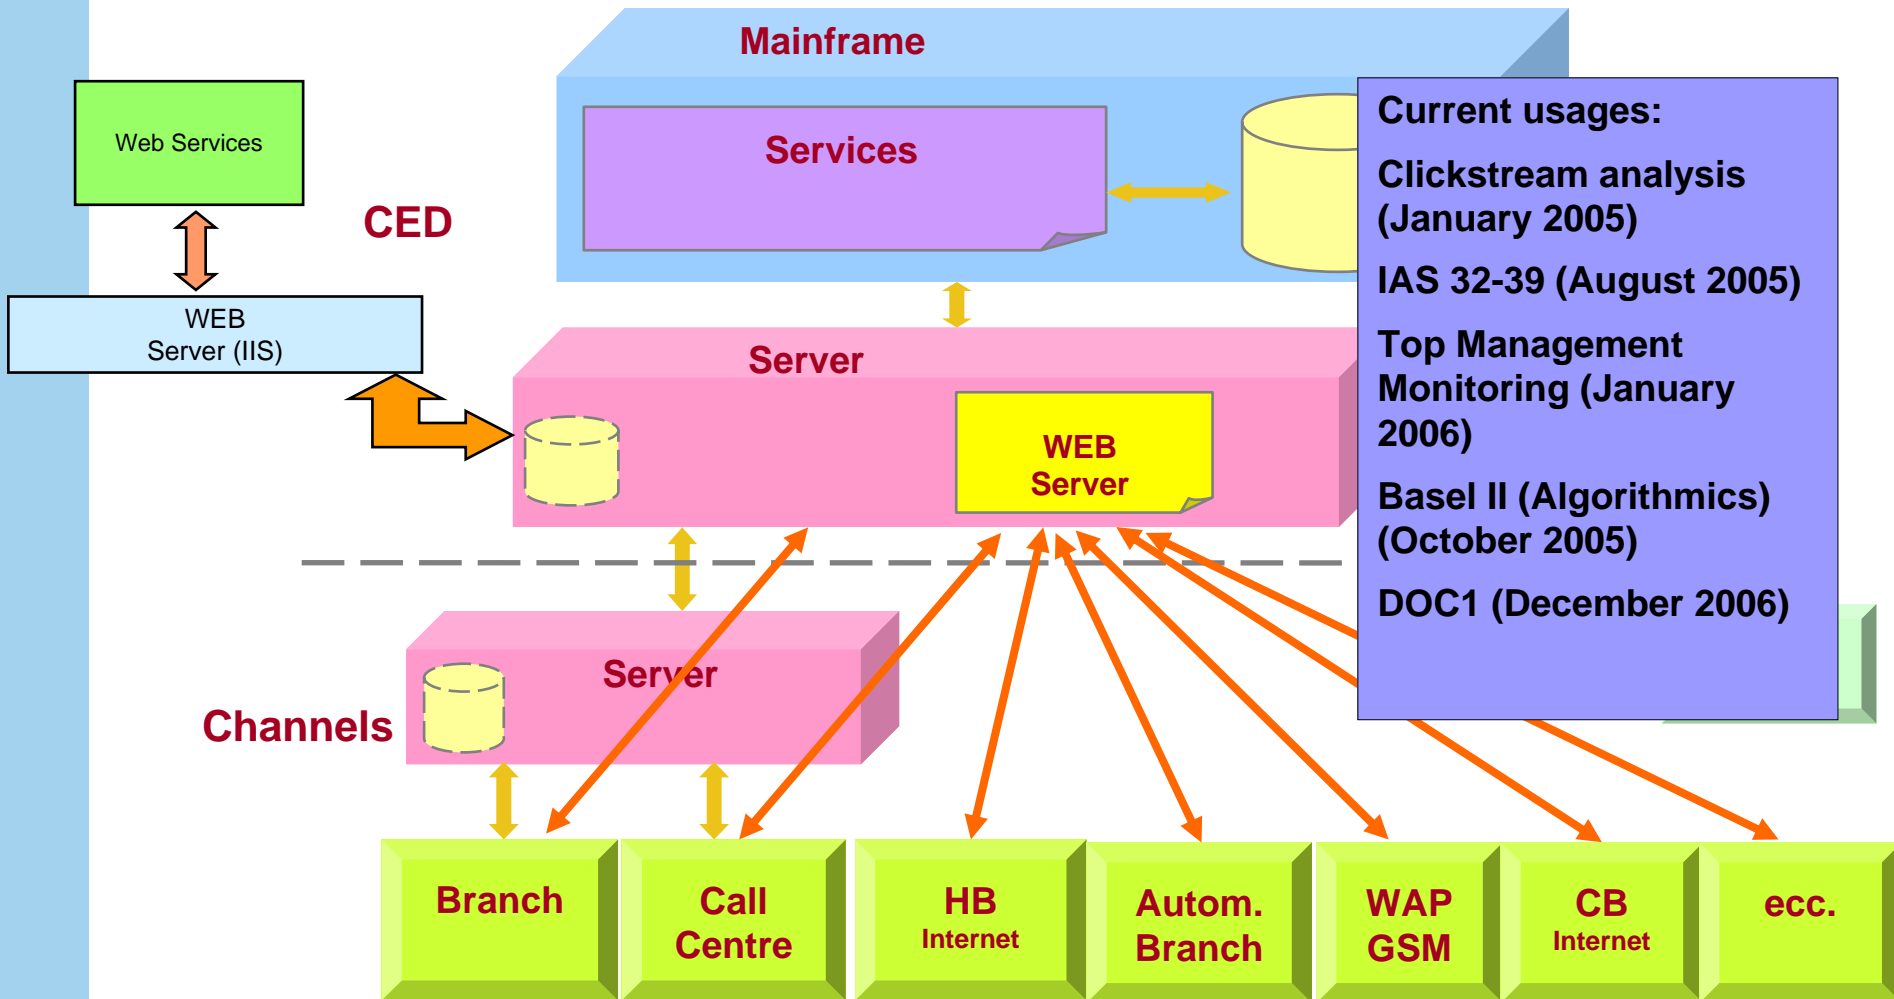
Mainframe

Services

Web Services

CED

WEB
Server (IIS)

Server

WEB
Server

Current usages:

Clickstream analysis (January 2005)

IAS 32-39 (August 2005)

Top Management Monitoring (January 2006)

Basel II (Algorithmics) (October 2005)

DOC1 (December 2006)

Server

Channels

Branch

Call
Centre

HB
Internet

Autom.
Branch

WAP
GSM

CB
Internet

ecc.